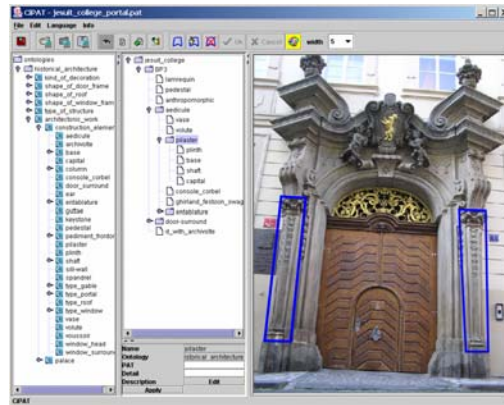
CIPAT - jesuit_college_portal.pat

File Edit Language Info

OK Cancel width 5

ontologies
historical_architecture
kind_of_decoration
shape_of_door_frame
shape_of_roof
shape_of_window_fram
type_of_structure
architectonic_work
construction_element
aedicule
archivolte
base
capital
column
console_corbel
door_surround
ear
entablature
guttae
keystone
pedestal
pediment_frontor
pilaster
plinth
shaft
sill-wall
spandrel
type_gable
type_portal
type_roof
type_window
vase
volute
voussoir
window_head
window_surroun
palace

jesuit_college
pp1
lambrequin
pedestal
anthropomorphic
aedicule
vase
volute
pilaster
plinth
base
shaft
capital
console_corbel
garland_festoon_swag
entablature
door-surround
rt_with_archivolte

Name pilaster
Ontology historical_architecture
PAT
Detail
Description Edit
Apply